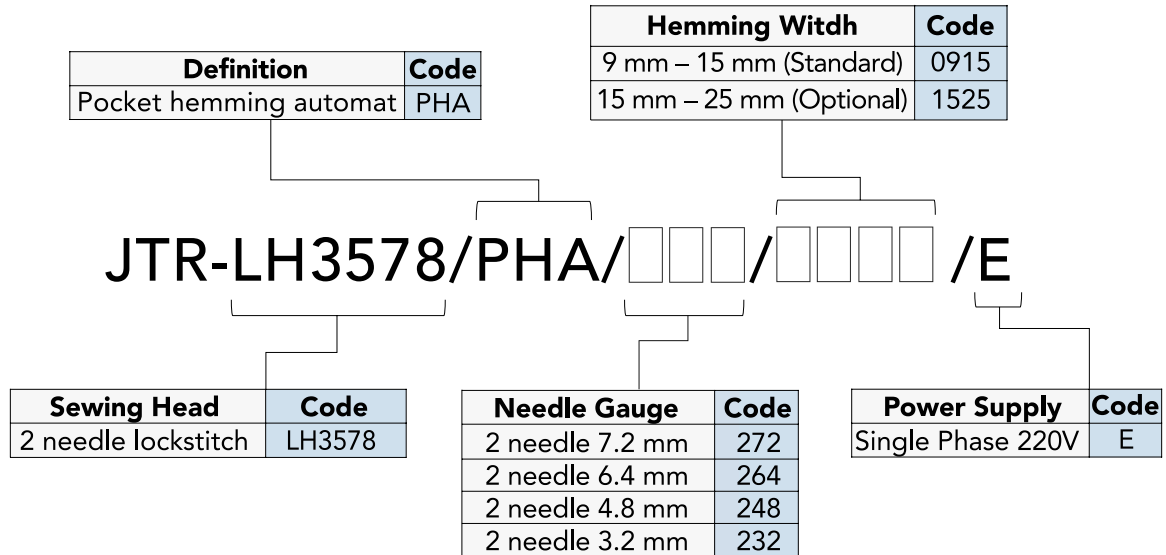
| Hemming Witdh | Code |
|---|---|
| 9 mm – 15 mm (Standard) | 0915 |
| 15 mm – 25 mm (Optional) | 1525 |

| Definition | Code |
|---|---|
| Pocket hemming automat | PHA |

JTR-LH3578/PHA/□□□/□□□□ /E

| Sewing Head | Code |
|---|---|
| 2 needle lockstitch | LH3578 |

| Needle Gauge | Code |
|---|---|
| 2 needle 7.2 mm | 272 |
| 2 needle 6.4 mm | 264 |
| 2 needle 4.8 mm | 248 |
| 2 needle 3.2 mm | 232 |

| Power Supply | Code |
|---|---|
| Single Phase 220V | E |